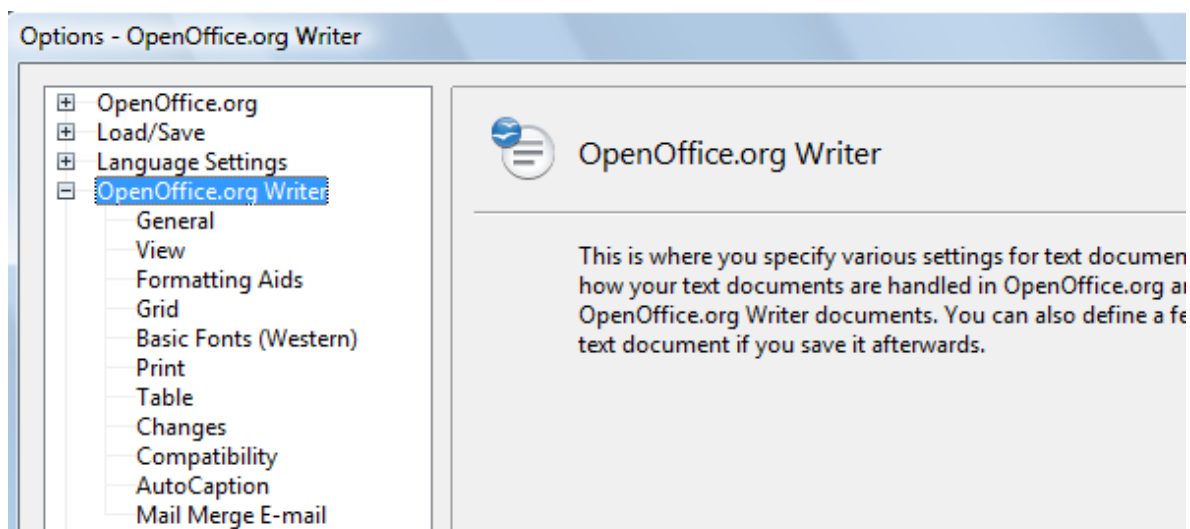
Options - OpenOffice.org Writer

OpenOffice.org
Load/Save
Language Settings
OpenOffice.org Writer
General
View
Formatting Aids
Grid
Basic Fonts (Western)
Print
Table
Changes
Compatibility
AutoCaption
Mail Merge E-mail

OpenOffice.org Writer

This is where you specify various settings for text documen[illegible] how your text documents are handled in OpenOffice.org a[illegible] OpenOffice.org Writer documents. You can also define a fe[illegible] text document if you save it afterwards.